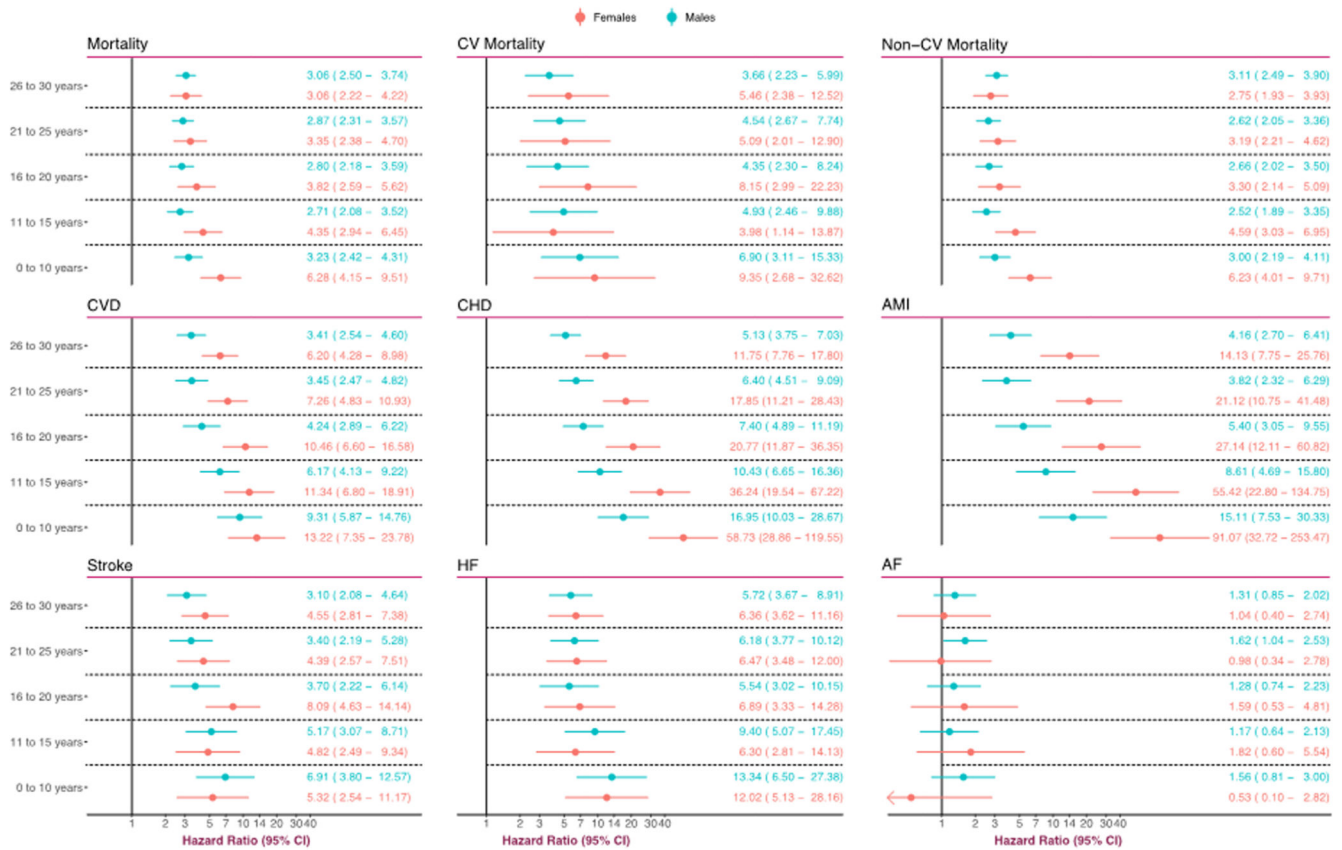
Females Males

Mortality

26 to 30 years
3.06 ( 2.50 – 3.74)
3.06 ( 2.22 – 4.22)
21 to 25 years
2.87 ( 2.31 – 3.57)
3.35 ( 2.38 – 4.70)
16 to 20 years
2.80 ( 2.18 – 3.59)
3.82 ( 2.59 – 5.62)
11 to 15 years
2.71 ( 2.08 – 3.52)
4.35 ( 2.94 – 6.45)
0 to 10 years
3.23 ( 2.42 – 4.31)
6.28 ( 4.15 – 9.51)

CV Mortality

3.66 ( 2.23 – 5.99)
5.46 ( 2.38 – 12.52)
4.54 ( 2.67 – 7.74)
5.09 ( 2.01 – 12.90)
4.35 ( 2.30 – 8.24)
8.15 ( 2.99 – 22.23)
4.93 ( 2.46 – 9.88)
3.98 ( 1.14 – 13.87)
6.90 ( 3.11 – 15.33)
9.35 ( 2.68 – 32.62)

Non–CV Mortality

3.11 ( 2.49 – 3.90)
2.75 ( 1.93 – 3.93)
2.62 ( 2.05 – 3.36)
3.19 ( 2.21 – 4.62)
2.66 ( 2.02 – 3.50)
3.30 ( 2.14 – 5.09)
2.52 ( 1.89 – 3.35)
4.59 ( 3.03 – 6.95)
3.00 ( 2.19 – 4.11)
6.23 ( 4.01 – 9.71)

CVD

26 to 30 years
3.41 ( 2.54 – 4.60)
6.20 ( 4.28 – 8.98)
21 to 25 years
3.45 ( 2.47 – 4.82)
7.26 ( 4.83 – 10.93)
16 to 20 years
4.24 ( 2.89 – 6.22)
10.46 ( 6.60 – 16.58)
11 to 15 years
6.17 ( 4.13 – 9.22)
11.34 ( 6.80 – 18.91)
0 to 10 years
9.31 ( 5.87 – 14.76)
13.22 ( 7.35 – 23.78)

CHD

5.13 ( 3.75 – 7.03)
11.75 ( 7.76 – 17.80)
6.40 ( 4.51 – 9.09)
17.85 ( 11.21 – 28.43)
7.40 ( 4.89 – 11.19)
20.77 ( 11.87 – 36.35)
10.43 ( 6.65 – 16.36)
36.24 ( 19.54 – 67.22)
16.95 ( 10.03 – 28.67)
58.73 ( 28.86 – 119.55)

AMI

4.16 ( 2.70 – 6.41)
14.13 ( 7.75 – 25.76)
3.82 ( 2.32 – 6.29)
21.12 ( 10.75 – 41.48)
5.40 ( 3.05 – 9.55)
27.14 ( 12.11 – 60.82)
8.61 ( 4.69 – 15.80)
55.42 ( 22.80 – 134.75)
15.11 ( 7.53 – 30.33)
91.07 ( 32.72 – 253.47)

Stroke

26 to 30 years
3.10 ( 2.08 – 4.64)
4.55 ( 2.81 – 7.38)
21 to 25 years
3.40 ( 2.19 – 5.28)
4.39 ( 2.57 – 7.51)
16 to 20 years
3.70 ( 2.22 – 6.14)
8.09 ( 4.63 – 14.14)
11 to 15 years
5.17 ( 3.07 – 8.71)
4.82 ( 2.49 – 9.34)
0 to 10 years
6.91 ( 3.80 – 12.57)
5.32 ( 2.54 – 11.17)
1 2 3 5 7 10 14 20 3040
Hazard Ratio (95% CI)

HF

5.72 ( 3.67 – 8.91)
6.36 ( 3.62 – 11.16)
6.18 ( 3.77 – 10.12)
6.47 ( 3.48 – 12.00)
5.54 ( 3.02 – 10.15)
6.89 ( 3.33 – 14.28)
9.40 ( 5.07 – 17.45)
6.30 ( 2.81 – 14.13)
13.34 ( 6.50 – 27.38)
12.02 ( 5.13 – 28.16)
1 2 3 5 7 10 14 20 3040
Hazard Ratio (95% CI)

AF

1.31 ( 0.85 – 2.02)
1.04 ( 0.40 – 2.74)
1.62 ( 1.04 – 2.53)
0.98 ( 0.34 – 2.78)
1.28 ( 0.74 – 2.23)
1.59 ( 0.53 – 4.81)
1.17 ( 0.64 – 2.13)
1.82 ( 0.60 – 5.54)
1.56 ( 0.81 – 3.00)
0.53 ( 0.10 – 2.82)
1 2 3 5 7 10 14 20 3040
Hazard Ratio (95% CI)